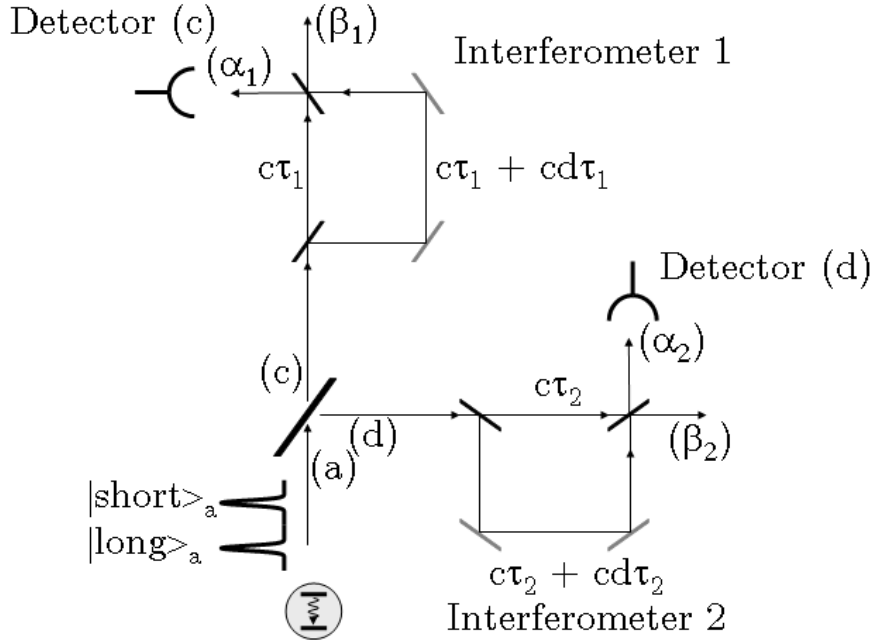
Detector (c)
$(\beta_1)$
Interferometer 1
$(\alpha_1)$
$c\tau_1$
$c\tau_1 + cd\tau_1$
Detector (d)
$(\alpha_2)$
(c)
$c\tau_2$
(d)
$(\beta_2)$
(a)
$|short>_a$
$|long>_a$
$c\tau_2 + cd\tau_2$
Interferometer 2